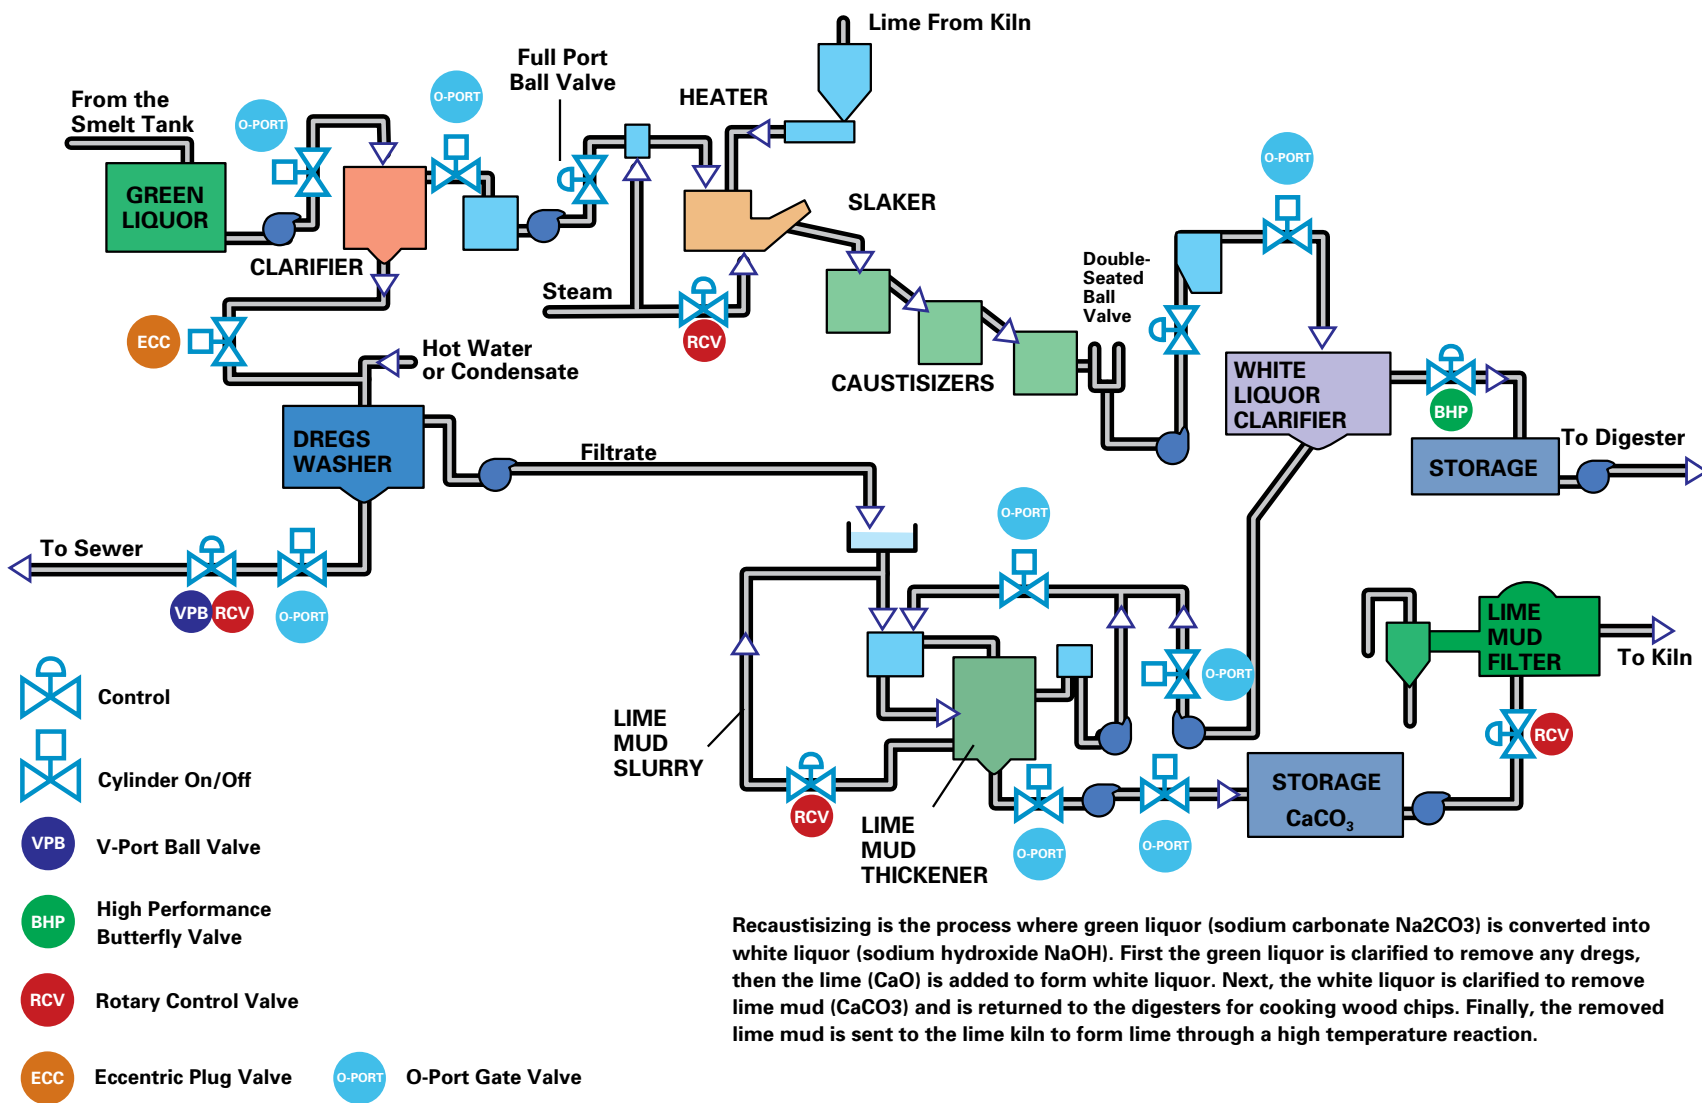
Lime From Kiln

Full Port Ball Valve

HEATER

From the Smelt Tank

O-PORT

O-PORT

GREEN LIQUOR

CLARIFIER

SLAKER

O-PORT

Steam

RCV

ECC

Hot Water or Condensate

Double-Seated Ball Valve

CAUSTISIZERS

WHITE LIQUOR CLARIFIER

BHP

DREGS WASHER

Filtrate

To Digester

STORAGE

To Sewer

VPB RCV

O-PORT

O-PORT

O-PORT

LIME MUD FILTER

To Kiln

Control

Cylinder On/Off

LIME MUD SLURRY

RCV

RCV

STORAGE $CaCO_3$

LIME MUD THICKENER

O-PORT

O-PORT

VPB V-Port Ball Valve

BHP High Performance Butterfly Valve

RCV Rotary Control Valve

ECC Eccentric Plug Valve

O-PORT O-Port Gate Valve

Recaustisizing is the process where green liquor (sodium carbonate Na2CO3) is converted into white liquor (sodium hydroxide NaOH). First the green liquor is clarified to remove any dregs, then the lime (CaO) is added to form white liquor. Next, the white liquor is clarified to remove lime mud (CaCO3) and is returned to the digesters for cooking wood chips. Finally, the removed lime mud is sent to the lime kiln to form lime through a high temperature reaction.